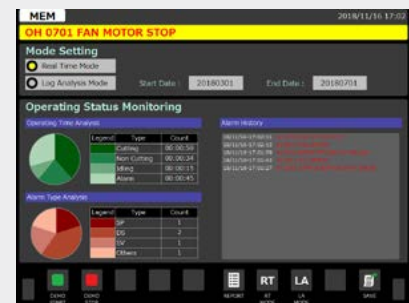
MEM

2018/11/16 17:02

OH 0701 FAN MOTOR STOP

Mode Setting

Real Time Mode

Log Analysis Mode

Start Date : 20180301

End Date : 20180701

Operating Status Monitoring

Operating Time Analysis

| Legend | Type | Count |
|---|---|---|
| | Cutting | 00:00:58 |
| | Non Cutting | 00:00:34 |
| | Idling | 00:00:15 |
| | Alarm | 00:00:45 |

Alarm Type Analysis

| Legend | Type | Count |
|---|---|---|
| | SP | 1 |
| | DS | 2 |
| | SV | 1 |
| | Others | 1 |

Alarm History

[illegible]

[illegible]

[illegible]

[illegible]

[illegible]

RT

LA

REPORT

SAVE